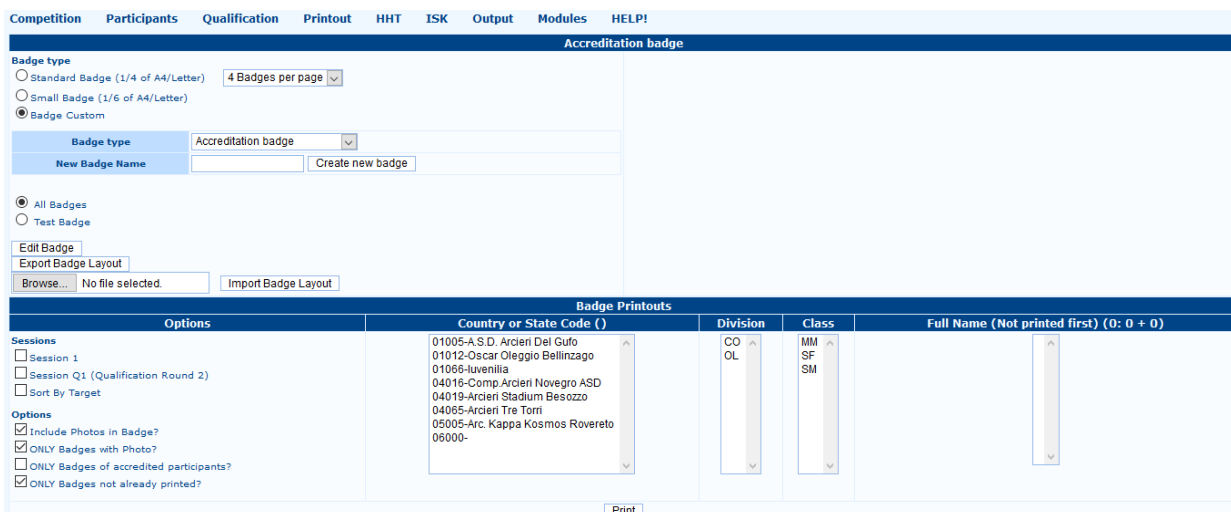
Competition Participants Qualification Printout HHT ISK Output Modules HELP!

Accreditation badge

Badge type
Standard Badge (1/4 of A4/Letter) 4 Badges per page
Small Badge (1/6 of A4/Letter)
Badge Custom

| Badge type | Accreditation badge |
|---|---|
| New Badge Name | Create new badge |

All Badges
Test Badge

Edit Badge
Export Badge Layout
Browse... No file selected. Import Badge Layout

Badge Printouts

| Options | Country or State Code () | Division | Class | Full Name (Not printed first) (0: 0 + 0) |
|---|---|---|---|---|
| Sessions<br>Session 1<br>Session Q1 (Qualification Round 2)<br>Sort By Target<br>Options<br>Include Photos in Badge?<br>ONLY Badges with Photo?<br>ONLY Badges of accredited participants?<br>ONLY Badges not already printed? | 01005-A.S.D. Arcieri Del Gufo<br>01012-Oscar Oleggio Bellinzago<br>01066-Iuvenilia<br>04016-Comp.Arcieri Novegro ASD<br>04019-Arcieri Stadium Besozzo<br>04065-Arcieri Tre Torri<br>05005-Arc. Kappa Kosmos Rovereto<br>06000- | CO<br>OL | MM<br>SF<br>SM | |

Print